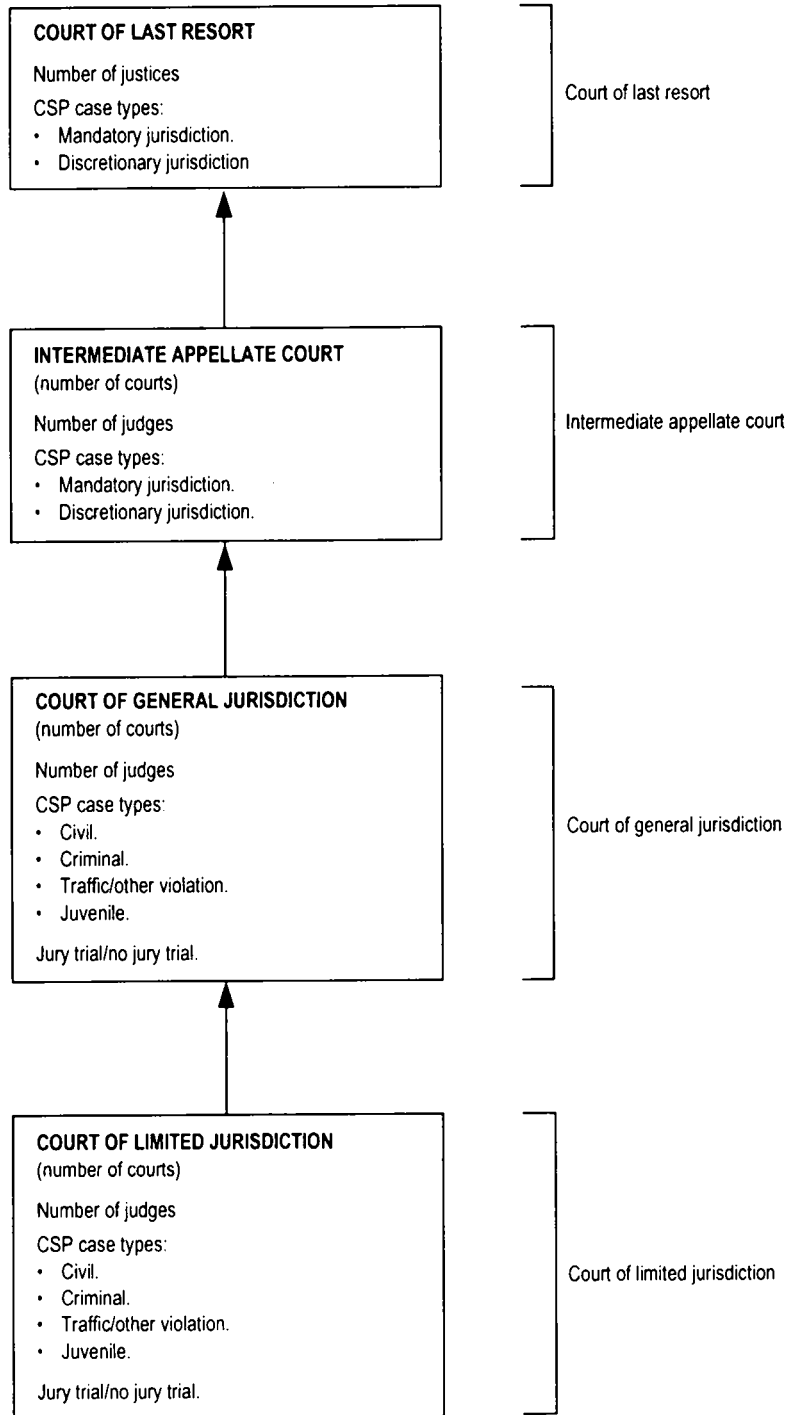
COURT OF LAST RESORT

Number of justices

CSP case types:
• Mandatory jurisdiction.
• Discretionary jurisdiction

Court of last resort

INTERMEDIATE APPELLATE COURT
(number of courts)

Number of judges

CSP case types:
• Mandatory jurisdiction.
• Discretionary jurisdiction.

Intermediate appellate court

COURT OF GENERAL JURISDICTION
(number of courts)

Number of judges

CSP case types:
• Civil.
• Criminal.
• Traffic/other violation.
• Juvenile.

Jury trial/no jury trial.

Court of general jurisdiction

COURT OF LIMITED JURISDICTION
(number of courts)

Number of judges

CSP case types:
• Civil.
• Criminal.
• Traffic/other violation.
• Juvenile.

Jury trial/no jury trial.

Court of limited jurisdiction